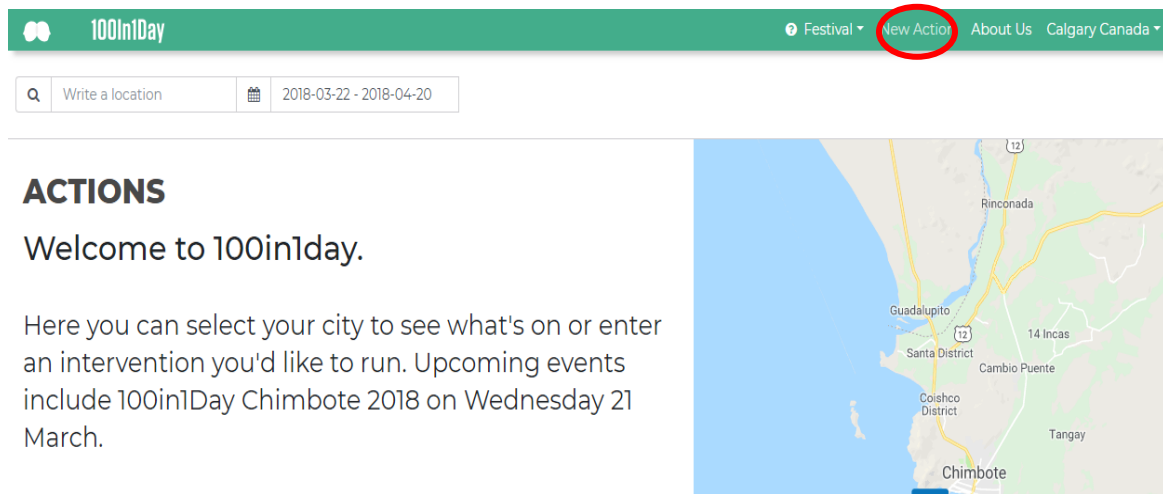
100In1Day

Festival New Action About Us Calgary Canada

Write a location 2018-03-22 - 2018-04-20

ACTIONS

Welcome to 100in1day.

Here you can select your city to see what's on or enter an intervention you'd like to run. Upcoming events include 100in1Day Chimbote 2018 on Wednesday 21 March.

12
Rinconada
Guadalupito
12
14 Incas
Santa District
Cambio Puente
Coishco District
Tangay
Chimbote